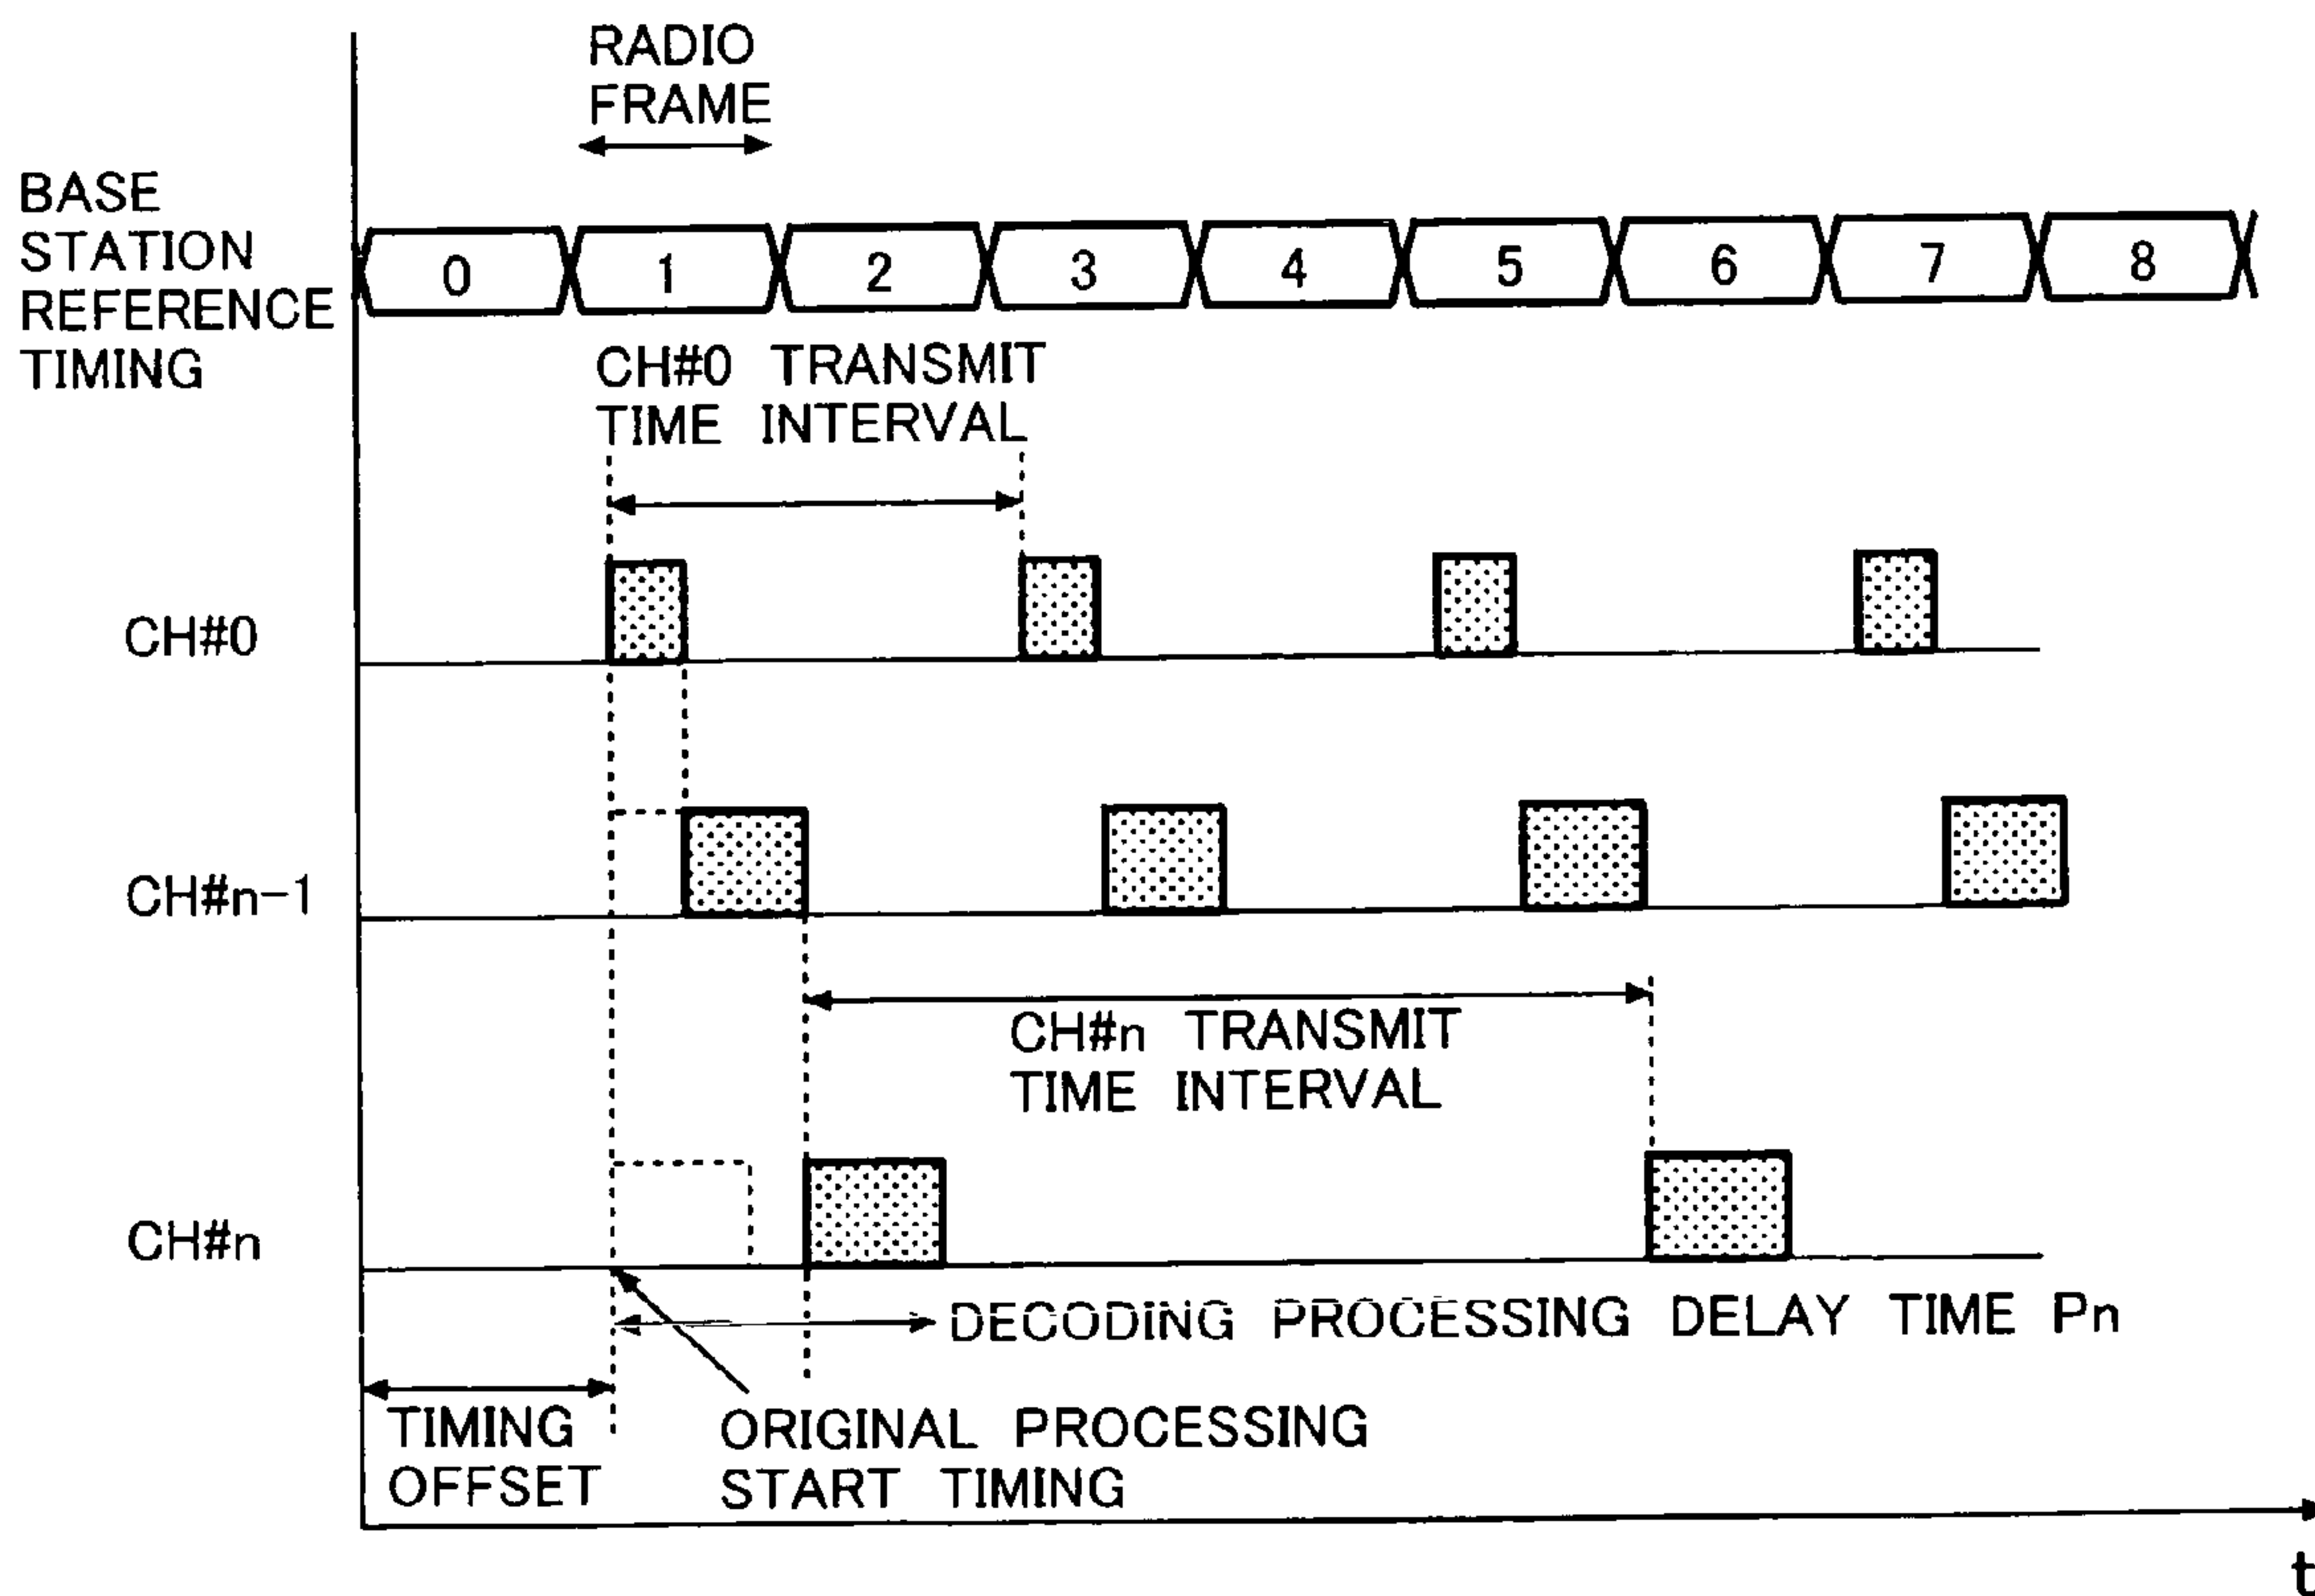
RADIO FRAME

BASE STATION REFERENCE TIMING

0 1 2 3 4 5 6 7 8

CH#0 TRANSMIT TIME INTERVAL

CH#0

CH#n-1

CH#n TRANSMIT TIME INTERVAL

CH#n

DECODING PROCESSING DELAY TIME Pn

TIMING OFFSET

ORIGINAL PROCESSING START TIMING

t